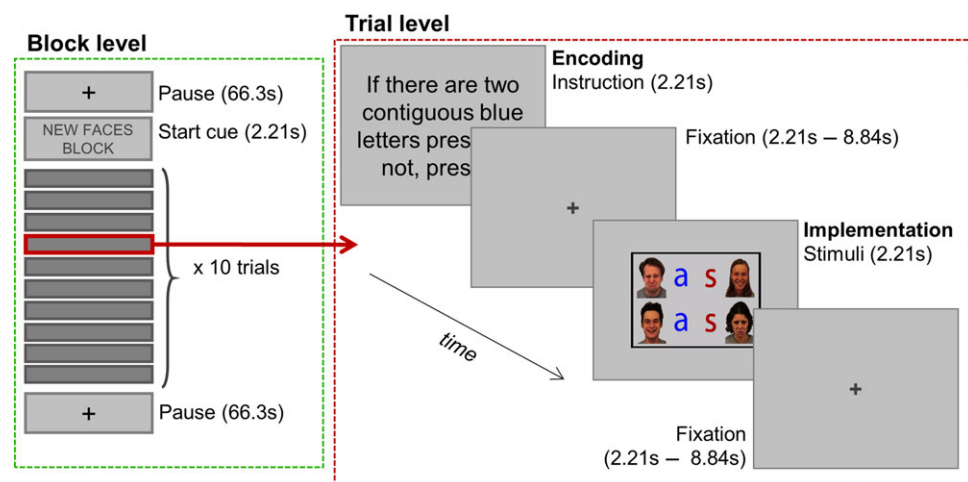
Block level

+

Pause (66.3s)

NEW FACES BLOCK

Start cue (2.21s)

x 10 trials

+

Pause (66.3s)

Trial level

If there are two contiguous blue letters pres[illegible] not, pres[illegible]

Encoding
Instruction (2.21s)

Fixation (2.21s – 8.84s)

+

Implementation
Stimuli (2.21s)

a s
a s

time

+

Fixation
(2.21s – 8.84s)